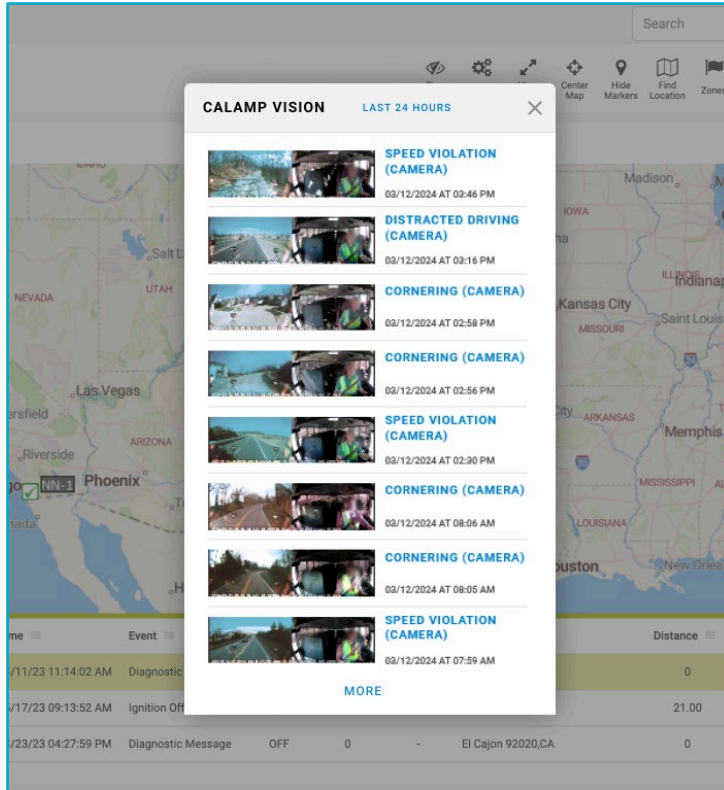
Search

Center Map
Hide Markers
Find Location
Zone

CALAMP VISION LAST 24 HOURS

SPEED VIOLATION (CAMERA)
03/12/2024 AT 03:46 PM

DISTRACTED DRIVING (CAMERA)
03/12/2024 AT 03:16 PM

CORNERING (CAMERA)
03/12/2024 AT 02:58 PM

CORNERING (CAMERA)
03/12/2024 AT 02:56 PM

SPEED VIOLATION (CAMERA)
03/12/2024 AT 02:30 PM

CORNERING (CAMERA)
03/12/2024 AT 08:06 AM

CORNERING (CAMERA)
03/12/2024 AT 08:05 AM

SPEED VIOLATION (CAMERA)
03/12/2024 AT 07:59 AM

MORE

IDAHO
NEVADA
UTAH
Salt L
Las Vegas
rsfield
Riverside
ARIZONA
Phoenix
NN-1
nada
Madison
IOWA
ILLINOIS
Indianap
Kansas City
MISSOURI
Saint Louis
ARKANSAS
Memphis
MISSISSIPPI
LOUISIANA
ouston
New Orlea

| me | Event | | | | Distance |
|---|---|---|---|---|---|
| /11/23 11:14:02 AM | Diagnostic | | | | 0 |
| /17/23 09:13:52 AM | Ignition Off | | | | 21.00 |
| /23/23 04:27:59 PM | Diagnostic Message | OFF | 0 | - El Cajon 92020,CA | 0 |